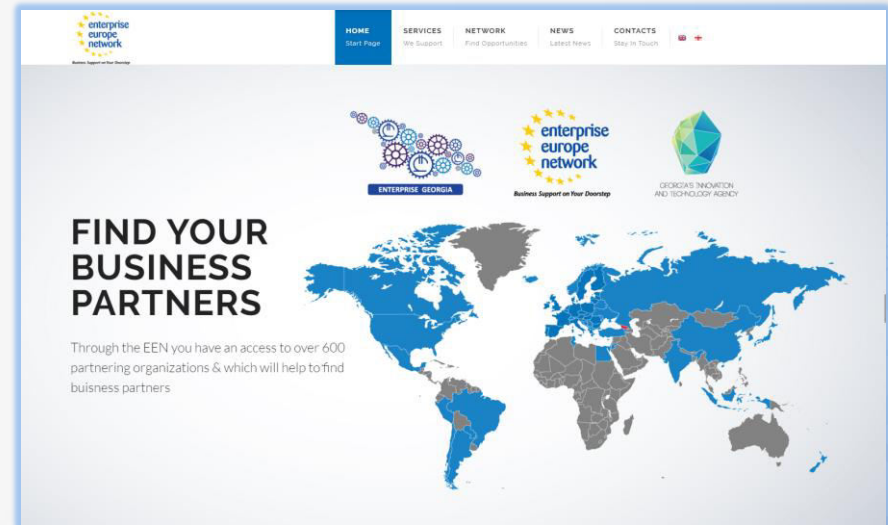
enterprise europe network
Business Support on Your Doorstep

HOME
Start Page

SERVICES
We Support

NETWORK
Find Opportunities

NEWS
Latest News

CONTACTS
Stay In Touch

ENTERPRISE GEORGIA

enterprise europe network
Business Support on Your Doorstep

GEORGIA'S INNOVATION AND TECHNOLOGY AGENCY

FIND YOUR BUSINESS PARTNERS

Through the EEN you have an access to over 600 partnering organizations & which will help to find buisness partners